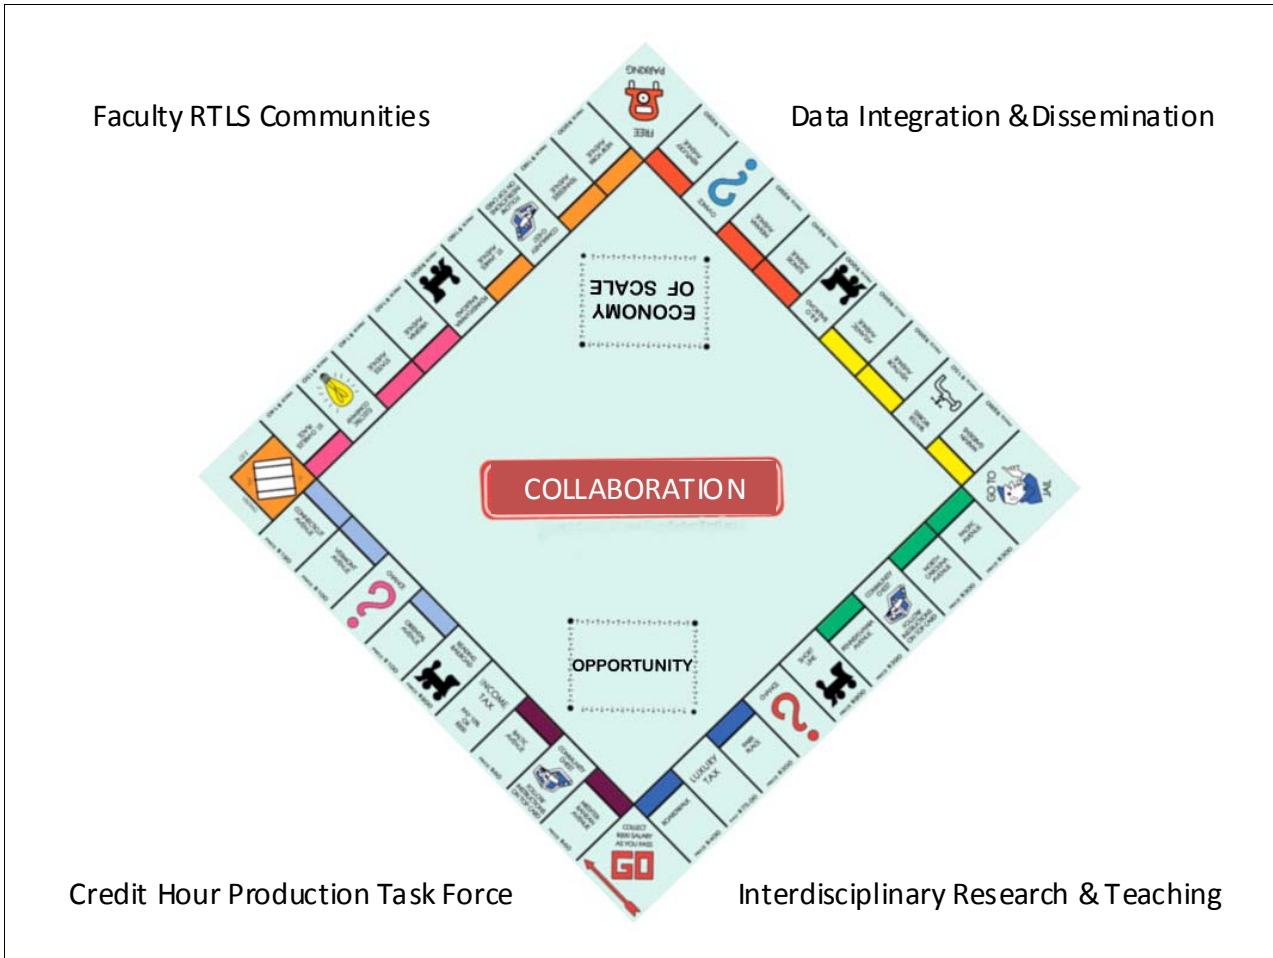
Faculty RTLS Communities

Data Integration & Dissemination

ECONOMY OF SCALE

COLLABORATION

OPPORTUNITY

FREE PARKING

GO TO JAIL

INCOME TAX

LUXURY TAX

COLLECT 200 SALARY AS YOU PASS GO

Credit Hour Production Task Force

Interdisciplinary Research & Teaching